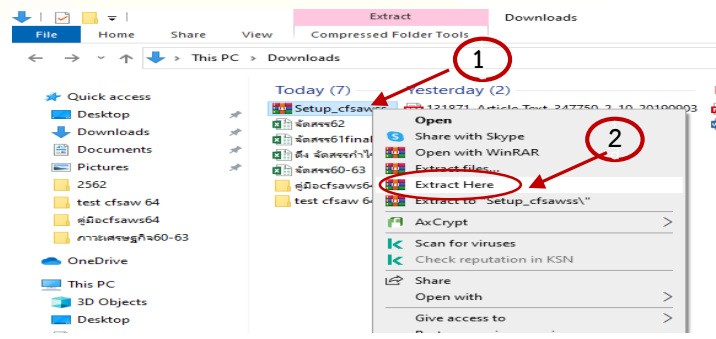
Extract
Downloads
File
Home
Share
View
Compressed Folder Tools
This PC > Downloads
Today (7)
Yesterday (2)
1
Quick access
Desktop
Downloads
Documents
Pictures
2562
test cfsaw 64
คู่มือcfsaws64
ภาวะเศรษฐกิจ60-63
OneDrive
This PC
3D Objects
Desktop
Setup_cfsawss
จัดสรร62
จัดสรร61final
ดึง จัดสรรกำไร
จัดสรร60-63
คู่มือcfsaws64
test cfsaw 64
131871-Article Text-347750-2-10-20190903
Open
Share with Skype
Open with WinRAR
Extract files...
2
Extract Here
Extract to "Setup_cfsawss\"
AxCrypt
Scan for viruses
Check reputation in KSN
Share
Open with
Give access to